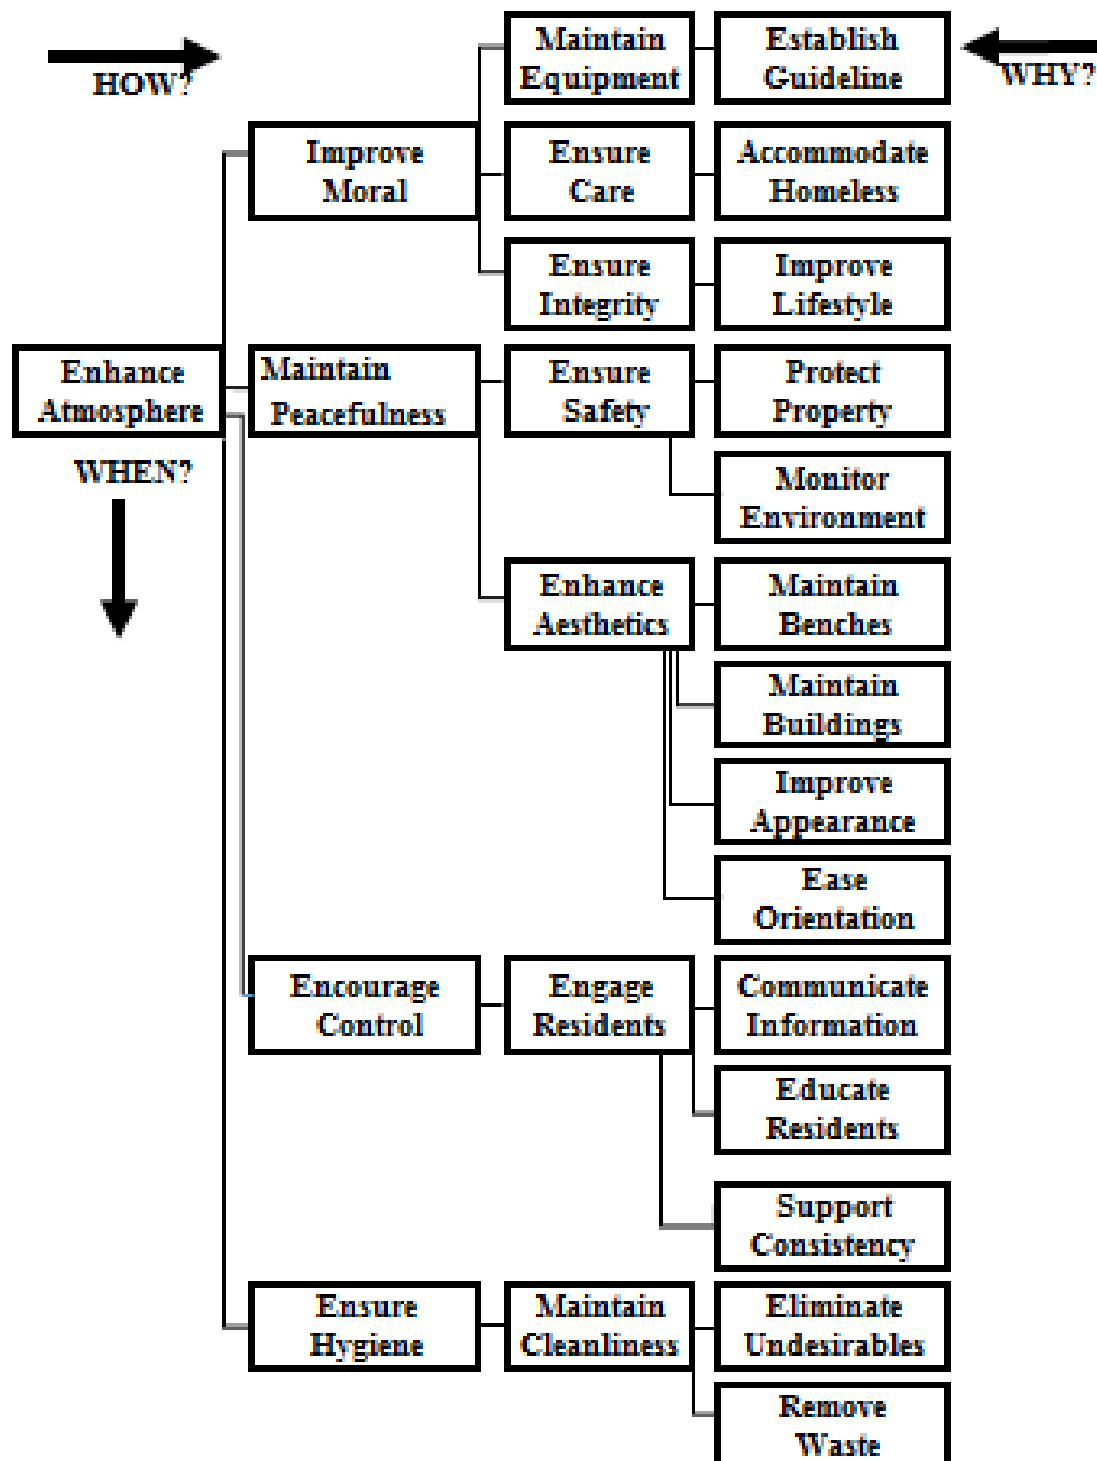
HOW?

WHY?

Enhance Atmosphere

WHEN?

Improve Moral

Maintain Equipment

Establish Guideline

Ensure Care

Accommodate Homeless

Ensure Integrity

Improve Lifestyle

Maintain Peacefulness

Ensure Safety

Protect Property

Monitor Environment

Enhance Aesthetics

Maintain Benches

Maintain Buildings

Improve Appearance

Ease Orientation

Encourage Control

Engage Residents

Communicate Information

Educate Residents

Support Consistency

Ensure Hygiene

Maintain Cleanliness

Eliminate Undesirables

Remove Waste